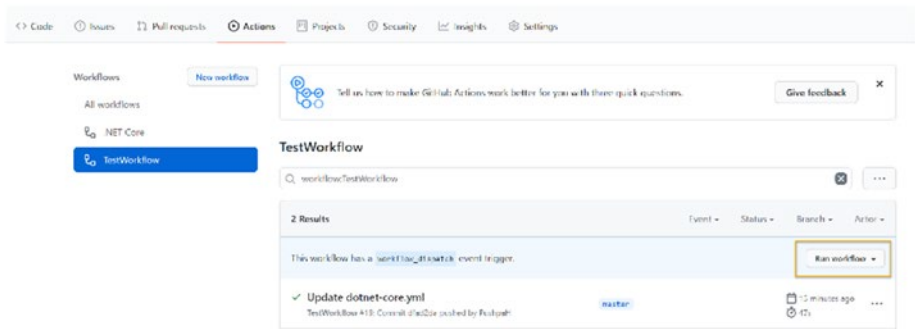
<> Code   Issues   Pull requests   Actions   Projects   Security   Insights   Settings

Workflows   New workflow

All workflows

.NET Core

TestWorkflow

Tell us how to make GitHub Actions work better for you with three quick questions.

Give feedback

×

TestWorkflow

workflow:TestWorkflow

...

2 Results

Event ▾   Status ▾   Branch ▾   Actor ▾

This workflow has a workflow_dispatch event trigger.

Run workflow ▾

✓ Update dotnet-core.yml

TestWorkflow #10: Commit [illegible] pushed by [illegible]

master

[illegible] minutes ago

47s

...